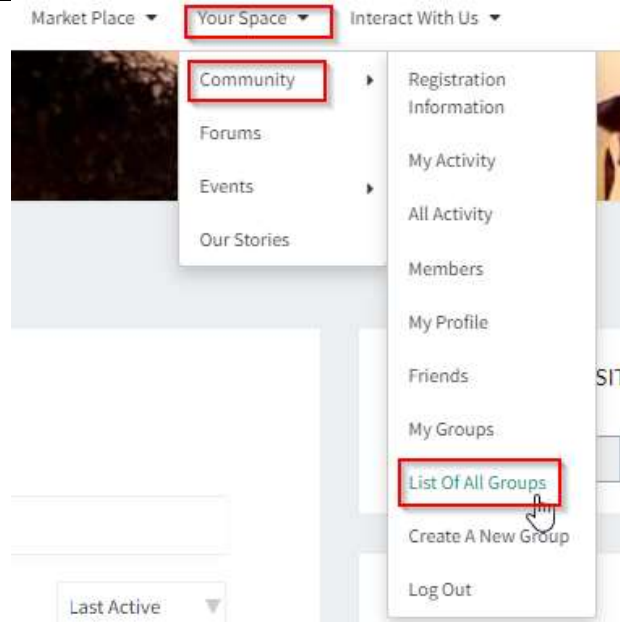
Market Place ▾ Your Space ▾ Interact With Us ▾

Community ▸
Forums
Events ▸
Our Stories

Registration Information
My Activity
All Activity
Members
My Profile
Friends
My Groups
List Of All Groups
Create A New Group
Log Out

SIT

Last Active